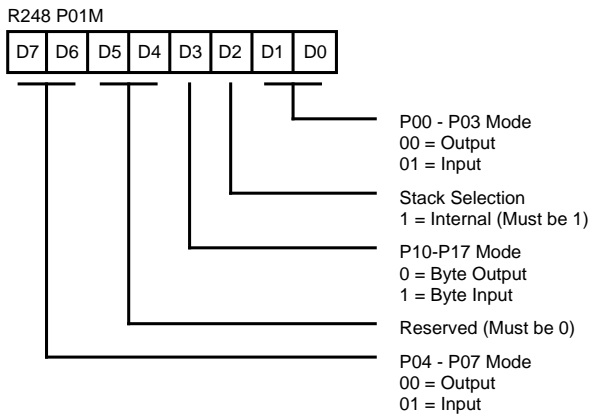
R248 P01M

| D7 | D6 | D5 | D4 | D3 | D2 | D1 | D0 |
|---|---|---|---|---|---|---|---|

P00 - P03 Mode
00 = Output
01 = Input

Stack Selection
1 = Internal (Must be 1)

P10-P17 Mode
0 = Byte Output
1 = Byte Input

Reserved (Must be 0)

P04 - P07 Mode
00 = Output
01 = Input